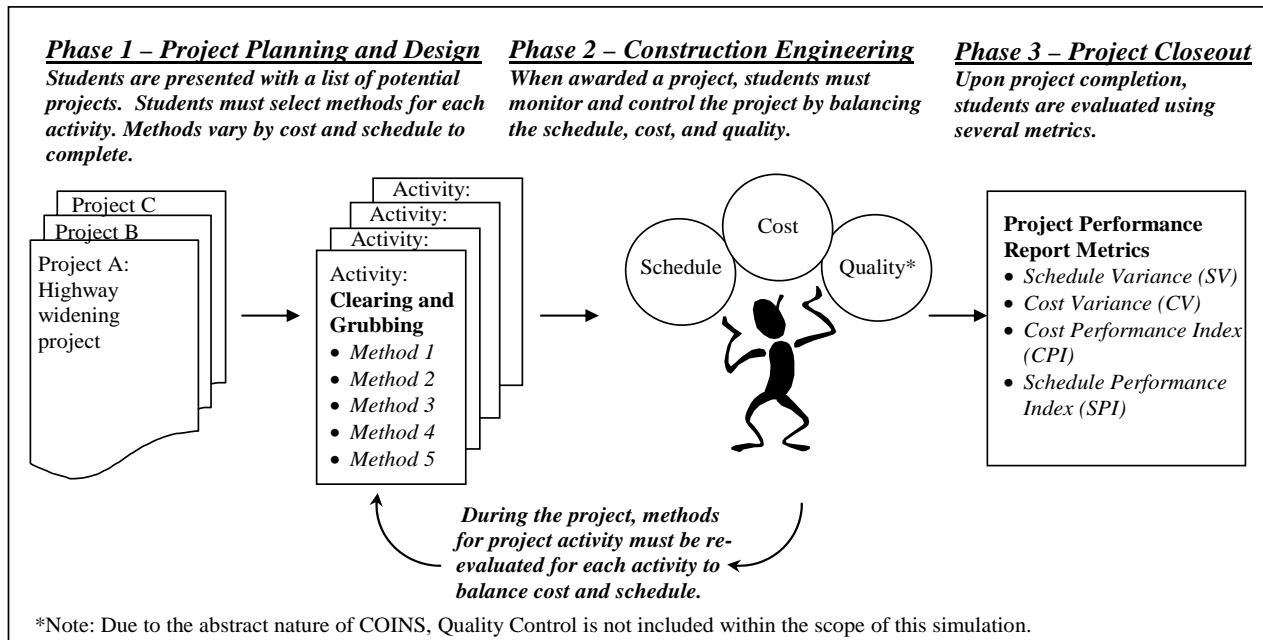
Phase 1 – Project Planning and Design
Students are presented with a list of potential projects. Students must select methods for each activity. Methods vary by cost and schedule to complete.

Phase 2 – Construction Engineering
When awarded a project, students must monitor and control the project by balancing the schedule, cost, and quality.

Phase 3 – Project Closeout
Upon project completion, students are evaluated using several metrics.

Project C
Project B
Project A: Highway widening project

Activity:
Activity:
Activity:
Activity: Clearing and Grubbing
- Method 1
- Method 2
- Method 3
- Method 4
- Method 5

Cost
Schedule
Quality*

Project Performance Report Metrics
- Schedule Variance (SV)
- Cost Variance (CV)
- Cost Performance Index (CPI)
- Schedule Performance Index (SPI)

During the project, methods for project activity must be re-evaluated for each activity to balance cost and schedule.

*Note: Due to the abstract nature of COINS, Quality Control is not included within the scope of this simulation.